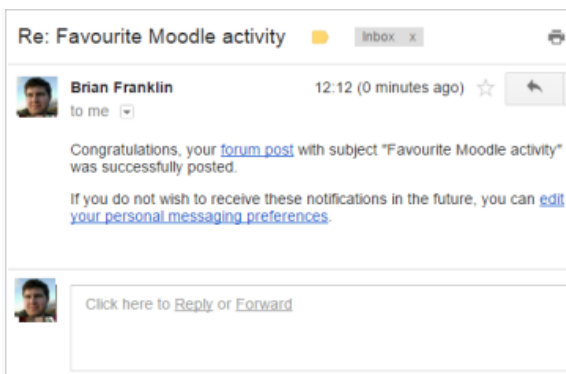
Re: Favourite Moodle activity

Inbox x

Brian Franklin

12:12 (0 minutes ago)

to me

Congratulations, your forum post with subject "Favourite Moodle activity" was successfully posted.

If you do not wish to receive these notifications in the future, you can edit your personal messaging preferences.

Click here to Reply or Forward